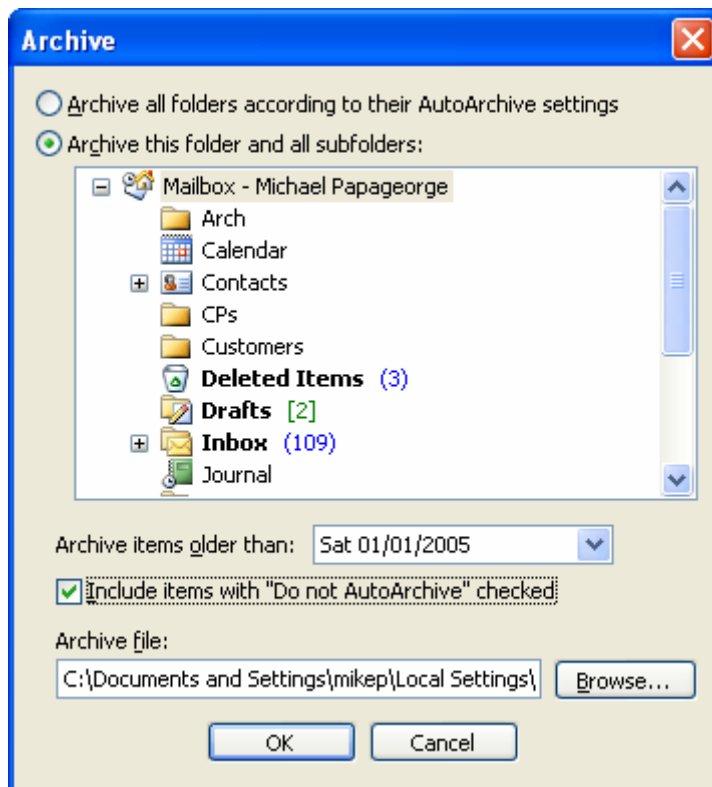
Archive

Archive all folders according to their AutoArchive settings

Archive this folder and all subfolders:

Mailbox - Michael Papageorge
Arch
Calendar
Contacts
CPs
Customers
Deleted Items (3)
Drafts [2]
Inbox (109)
Journal

Archive items older than: Sat 01/01/2005

Include items with "Do not AutoArchive" checked

Archive file:
C:\Documents and Settings\mikep\Local Settings\

Browse...

OK
Cancel